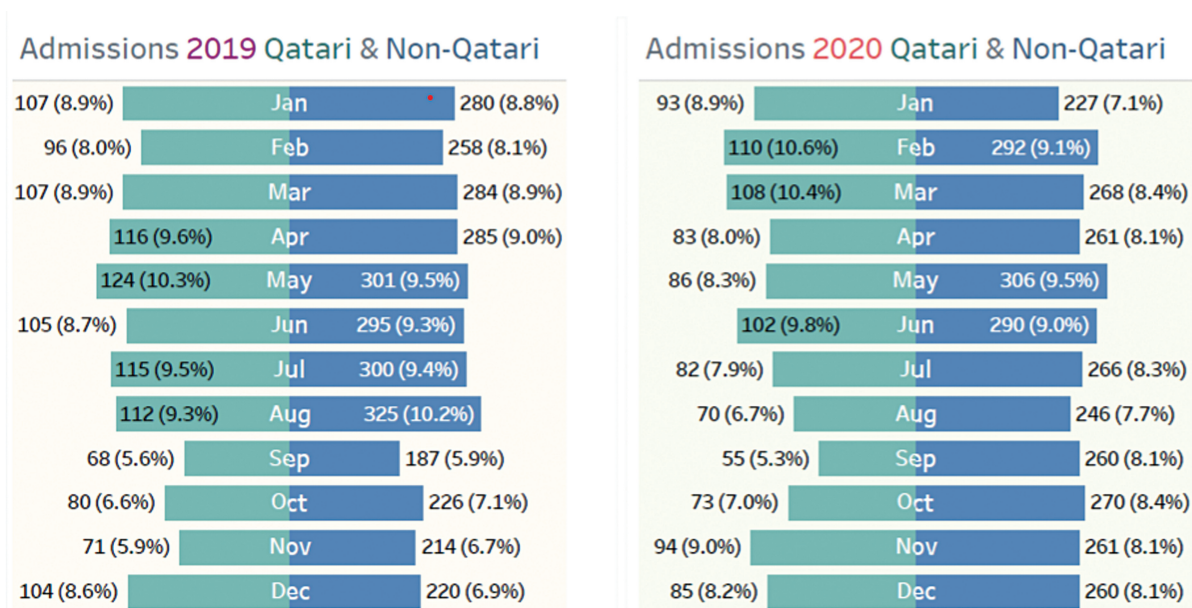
Admissions 2019 Qatari & Non-Qatari

107 (8.9%) Jan 280 (8.8%)
96 (8.0%) Feb 258 (8.1%)
107 (8.9%) Mar 284 (8.9%)
116 (9.6%) Apr 285 (9.0%)
124 (10.3%) May 301 (9.5%)
105 (8.7%) Jun 295 (9.3%)
115 (9.5%) Jul 300 (9.4%)
112 (9.3%) Aug 325 (10.2%)
68 (5.6%) Sep 187 (5.9%)
80 (6.6%) Oct 226 (7.1%)
71 (5.9%) Nov 214 (6.7%)
104 (8.6%) Dec 220 (6.9%)

Admissions 2020 Qatari & Non-Qatari

93 (8.9%) Jan 227 (7.1%)
110 (10.6%) Feb 292 (9.1%)
108 (10.4%) Mar 268 (8.4%)
83 (8.0%) Apr 261 (8.1%)
86 (8.3%) May 306 (9.5%)
102 (9.8%) Jun 290 (9.0%)
82 (7.9%) Jul 266 (8.3%)
70 (6.7%) Aug 246 (7.7%)
55 (5.3%) Sep 260 (8.1%)
73 (7.0%) Oct 270 (8.4%)
94 (9.0%) Nov 261 (8.1%)
85 (8.2%) Dec 260 (8.1%)